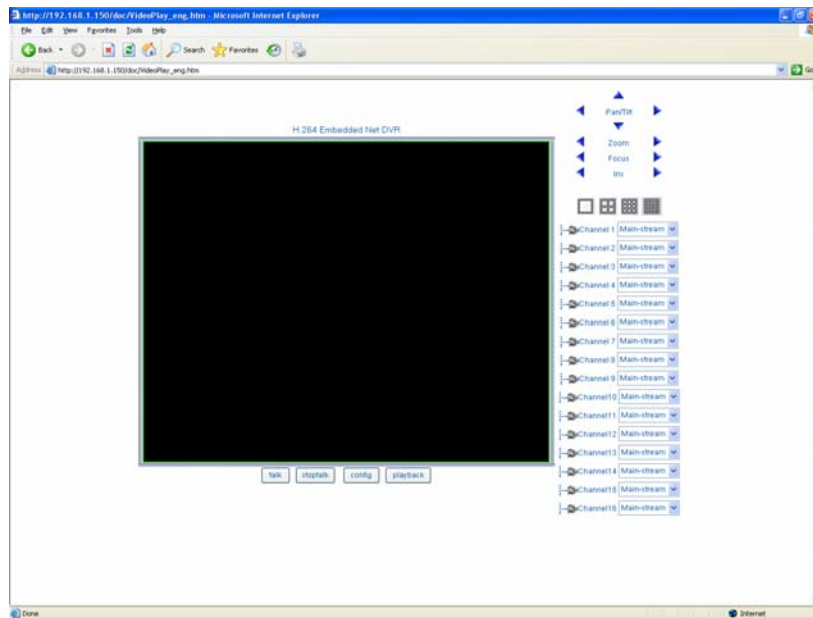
http://192.168.1.150/doc/VideoPlay_eng.htm - Microsoft Internet Explorer

File Edit View Favorites Tools Help

Back Search Favorites

Address http://192.168.1.150/doc/VideoPlay_eng.htm

Go

H.264 Embedded Net DVR

Pan/Tilt

Zoom

Focus

Iris

Channel 1 Main-stream

Channel 2 Main-stream

Channel 3 Main-stream

Channel 4 Main-stream

Channel 5 Main-stream

Channel 6 Main-stream

Channel 7 Main-stream

Channel 8 Main-stream

Channel 9 Main-stream

Channel10 Main-stream

Channel11 Main-stream

Channel12 Main-stream

Channel13 Main-stream

Channel14 Main-stream

Channel15 Main-stream

Channel16 Main-stream

talk stoptalk config playback

Done

Internet